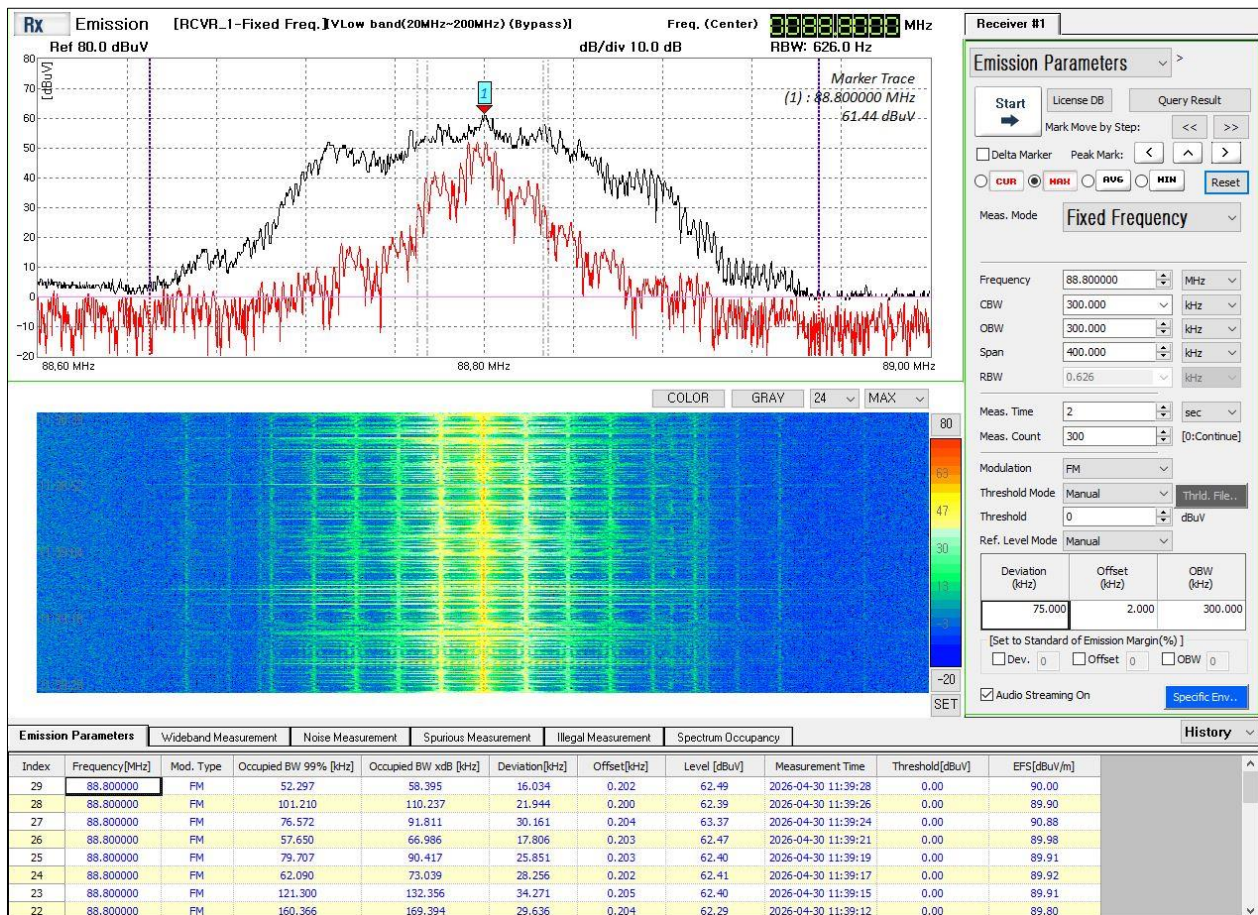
Rx Emission [RCVR_1-Fixed Freq.][VLow band(20MHz~200MHz)(Bypass)] Freq. (Center) 0088.8000 MHz
Ref 80.0 dBuV dB/div 10.0 dB RBW: 626.0 Hz

[dBuV]
80
70
60
50
40
30
20
10
0
-10
-20

1

Marker Trace
(1) : 88.800000 MHz
61.44 dBuV

88.60 MHz 88.80 MHz 89.00 MHz

COLOR GRAY 24 MAX

80
63
47
30
13
-3
-20
SET

Receiver #1

Emission Parameters

Start
License DB Query Result
Mark Move by Step: << >>
Delta Marker Peak Mark: < ^ >
CUR MAX AVG MIN Reset

Meas. Mode Fixed Frequency

Frequency 88.800000 MHz
CBW 300.000 kHz
OBW 300.000 kHz
Span 400.000 kHz
RBW 0.626 kHz

Meas. Time 2 sec
Meas. Count 300 [0:Continue]

Modulation FM
Threshold Mode Manual Thrld. File..
Threshold 0 dBuV
Ref. Level Mode Manual

| Deviation (kHz) | Offset (kHz) | OBW (kHz) |
|---|---|---|
| 75.000 | 2.000 | 300.000 |

[Set to Standard of Emission Margin(%) ]
Dev. 0 Offset 0 OBW 0

Audio Streaming On Specific Env..

Emission Parameters | Wideband Measurement | Noise Measurement | Spurious Measurement | Illegal Measurement | Spectrum Occupancy
History

| Index | Frequency[MHz] | Mod. Type | Occupied BW 99% [kHz] | Occupied BW xdB [kHz] | Deviation[kHz] | Offset[kHz] | Level [dBuV] | Measurement Time | Threshold[dBuV] | EFS[dBuV/m] |
|---|---|---|---|---|---|---|---|---|---|---|
| 29 | 88.800000 | FM | 52.297 | 58.395 | 16.034 | 0.202 | 62.49 | 2026-04-30 11:39:28 | 0.00 | 90.00 |
| 28 | 88.800000 | FM | 101.210 | 110.237 | 21.944 | 0.200 | 62.39 | 2026-04-30 11:39:26 | 0.00 | 89.90 |
| 27 | 88.800000 | FM | 76.572 | 91.811 | 30.161 | 0.204 | 63.37 | 2026-04-30 11:39:24 | 0.00 | 90.88 |
| 26 | 88.800000 | FM | 57.650 | 66.986 | 17.806 | 0.203 | 62.47 | 2026-04-30 11:39:21 | 0.00 | 89.98 |
| 25 | 88.800000 | FM | 79.707 | 90.417 | 25.851 | 0.203 | 62.40 | 2026-04-30 11:39:19 | 0.00 | 89.91 |
| 24 | 88.800000 | FM | 62.090 | 73.039 | 28.256 | 0.202 | 62.41 | 2026-04-30 11:39:17 | 0.00 | 89.92 |
| 23 | 88.800000 | FM | 121.300 | 132.356 | 34.271 | 0.205 | 62.40 | 2026-04-30 11:39:15 | 0.00 | 89.91 |
| 22 | 88.800000 | FM | 160.366 | 169.394 | 29.636 | 0.204 | 62.29 | 2026-04-30 11:39:12 | 0.00 | 89.80 |